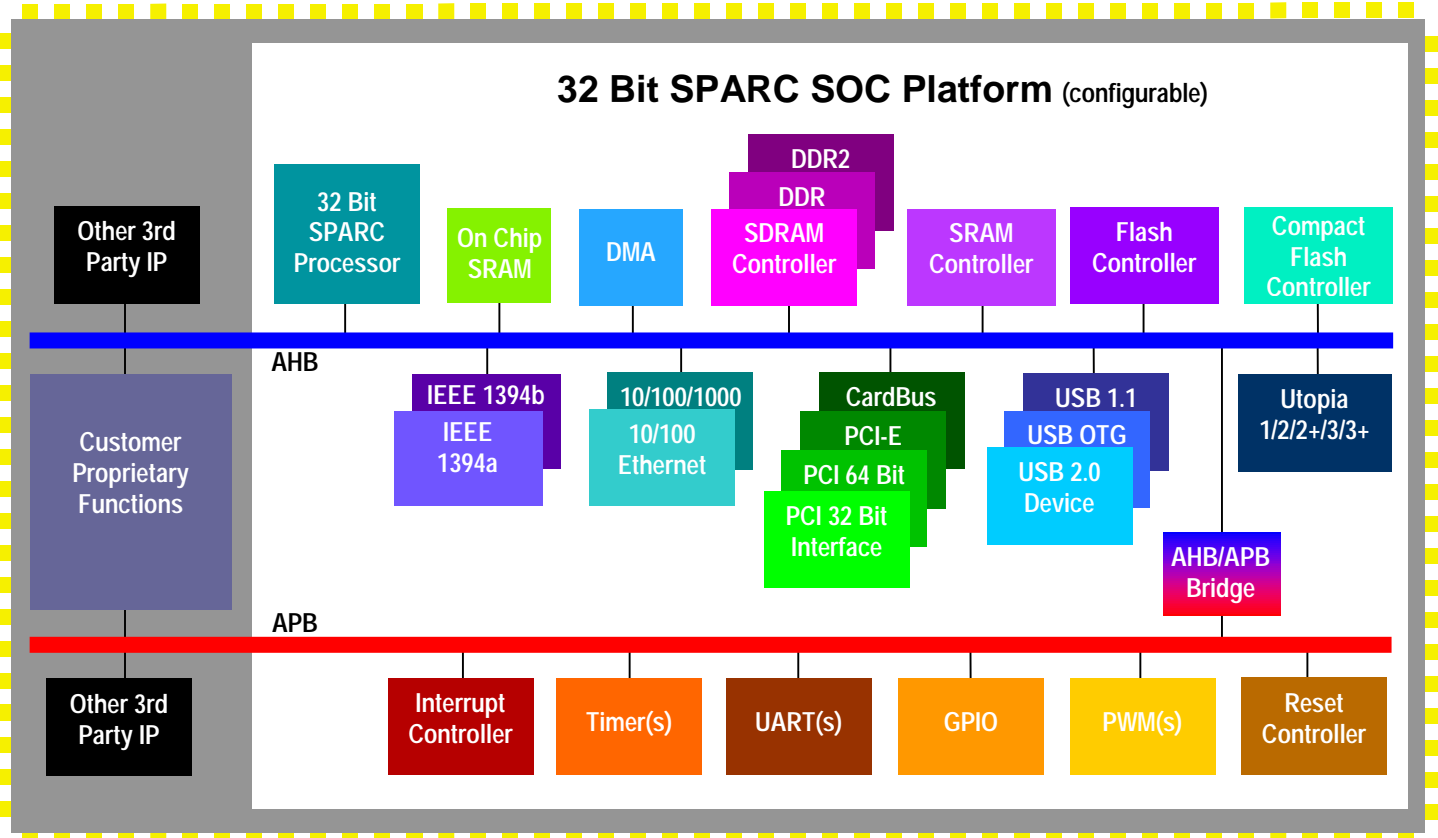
32 Bit SPARC SOC Platform (configurable)

Other 3rd Party IP

32 Bit SPARC Processor

On Chip SRAM

DMA

DDR2

DDR

SDRAM Controller

SRAM Controller

Flash Controller

Compact Flash Controller

AHB

Customer Proprietary Functions

IEEE 1394b

IEEE 1394a

10/100/1000

10/100 Ethernet

CardBus

PCI-E

PCI 64 Bit

PCI 32 Bit Interface

USB 1.1

USB OTG

USB 2.0 Device

Utopia 1/2/2+/3/3+

AHB/APB Bridge

APB

Other 3rd Party IP

Interrupt Controller

Timer(s)

UART(s)

GPIO

PWM(s)

Reset Controller